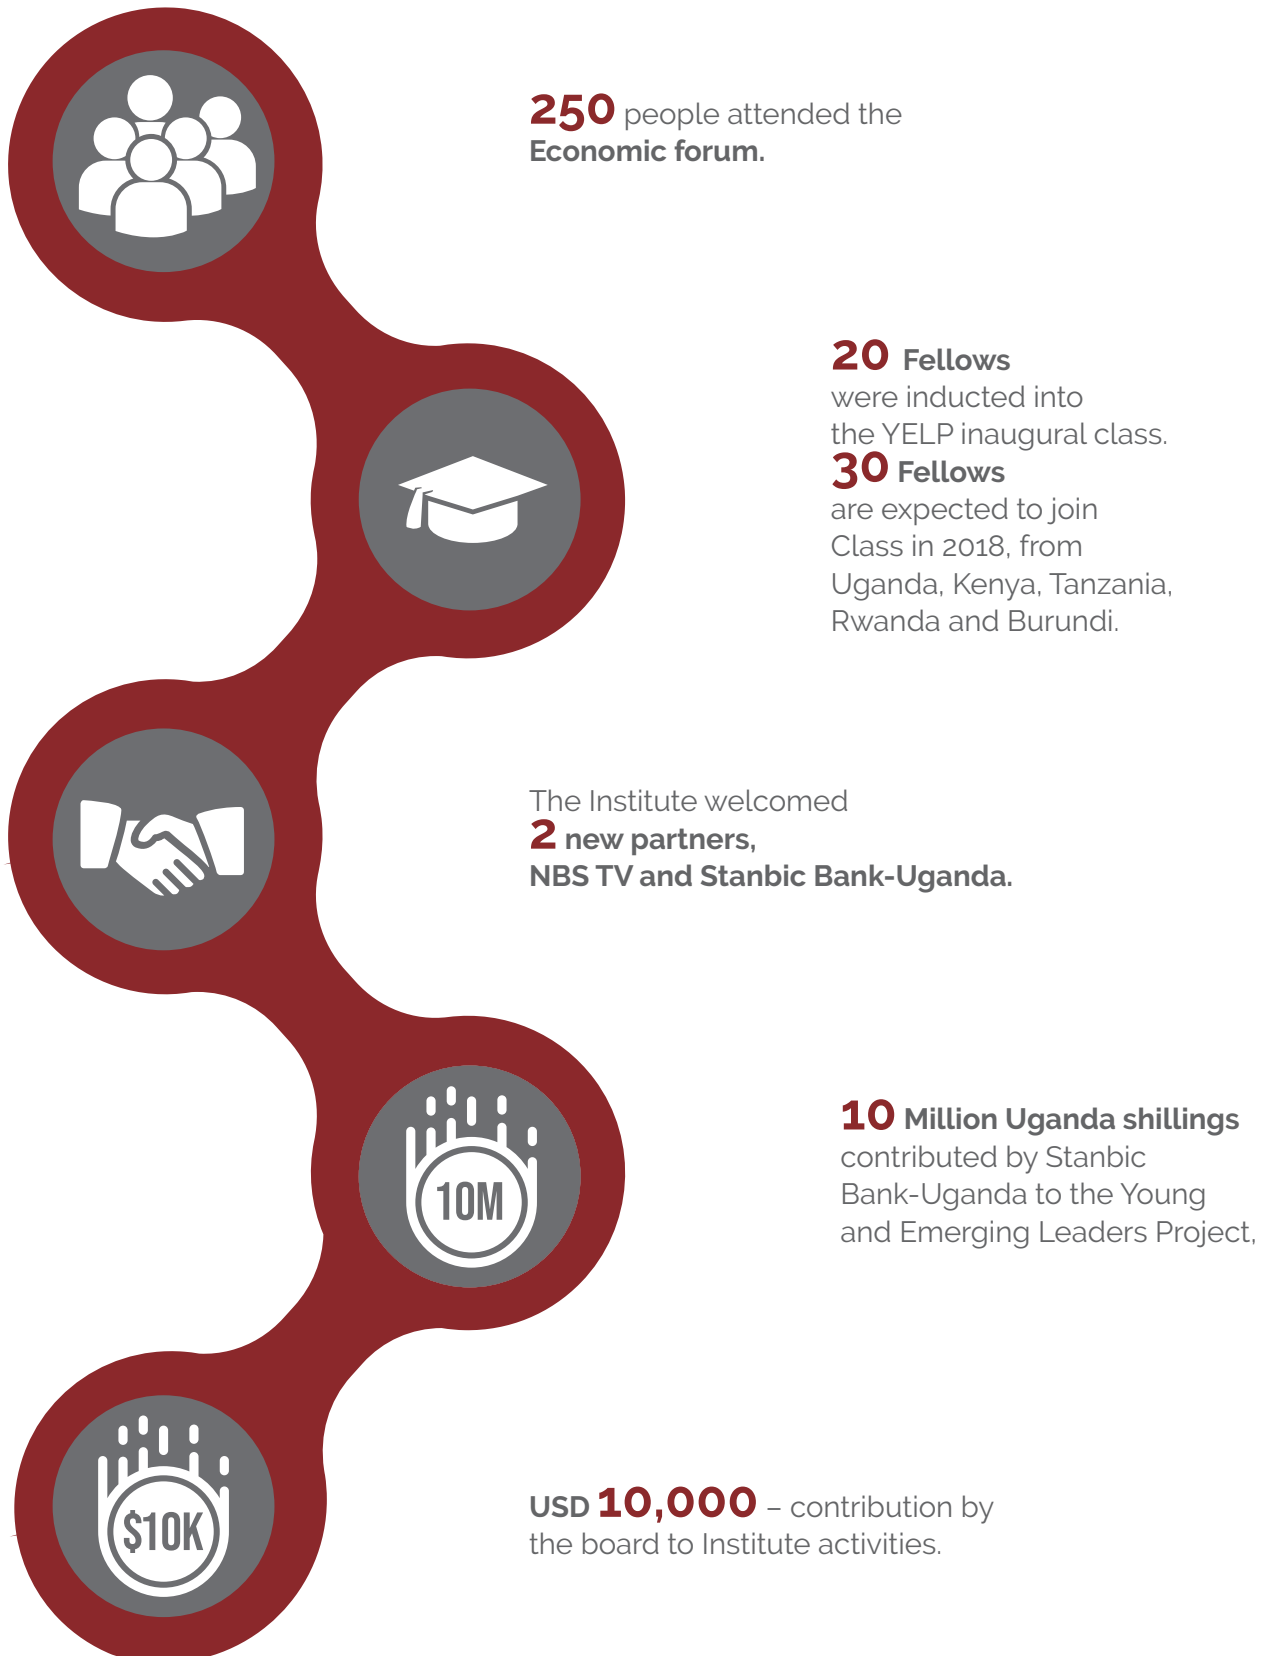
250 people attended the Economic forum.

20 Fellows were inducted into the YELP inaugural class.
30 Fellows are expected to join Class in 2018, from Uganda, Kenya, Tanzania, Rwanda and Burundi.

The Institute welcomed
2 new partners,
NBS TV and Stanbic Bank-Uganda.

10M

10 Million Uganda shillings contributed by Stanbic Bank-Uganda to the Young and Emerging Leaders Project,

$10K

USD 10,000 – contribution by the board to Institute activities.